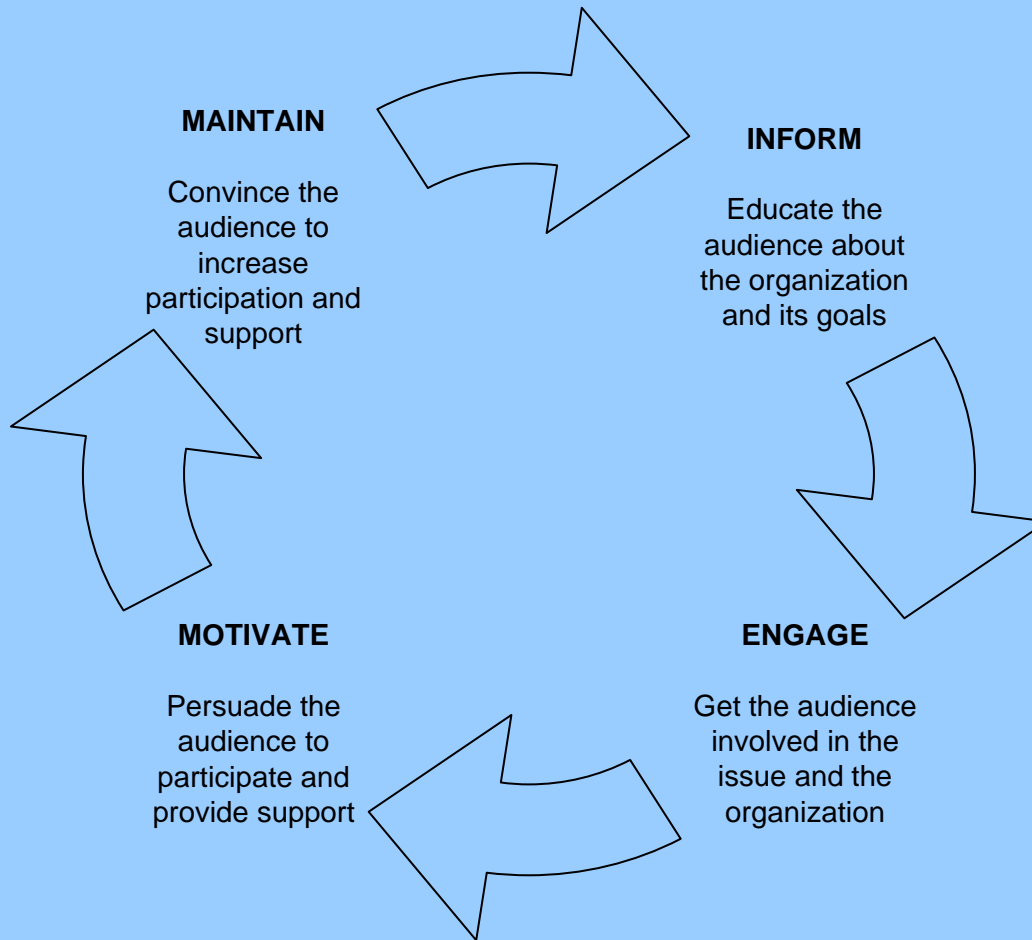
MAINTAIN

Convince the audience to increase participation and support

INFORM

Educate the audience about the organization and its goals

ENGAGE

Get the audience involved in the issue and the organization

MOTIVATE

Persuade the audience to participate and provide support